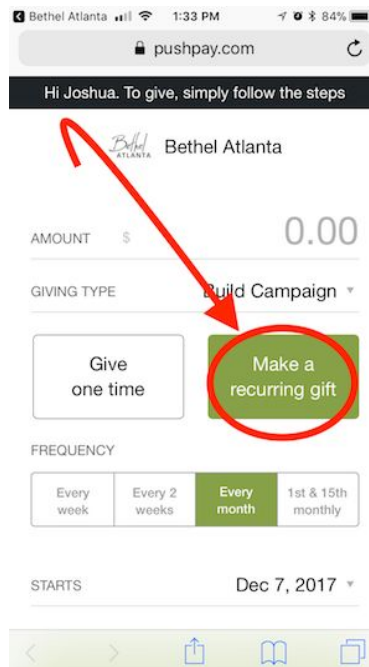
Bethel Atlanta 1:33 PM 84%

pushpay.com

Hi Joshua. To give, simply follow the steps

Bethel ATLANTA Bethel Atlanta

AMOUNT $ 0.00

GIVING TYPE Build Campaign

Give one time

Make a recurring gift

FREQUENCY

| Every week | Every 2 weeks | Every month | 1st & 15th monthly |
|---|---|---|---|

STARTS Dec 7, 2017